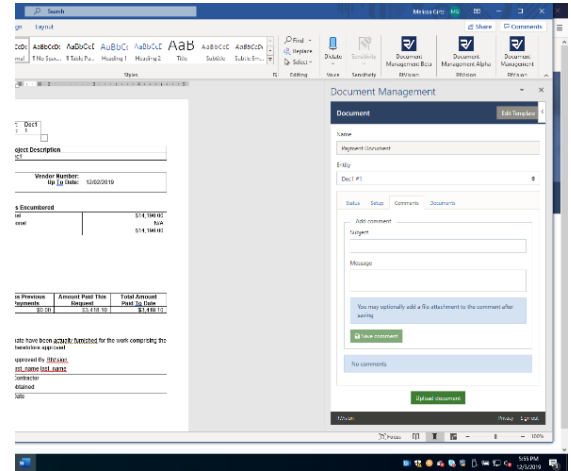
Search

Melissa Gritz MG

gn Layout

Share Comments

AaBbCcDc AaBbCcDc AaBbCcE AaBbCc AaBbCcE AaB AaBbCcE AaBbCcD
rmal 1 No Spac... 1 Table Pa... Heading 1 Heading 2 Title Subtitle Subtle Em...

Styles

Find
Replace
Select

Editing

Dictate

Voice

Sensitivity

Sensitivity

Document Management Beta

Document Management Alpha

Document Management

Rhtsion

Rhtsion

Rhtsion

Document Management

Document

Edit Template

Name

Payment Document

Entity

Doc1 #1

Status Setup Comments Documents

Add comment

Subject

Message

You may optionally add a file attachment to the comment after saving

Save comment

No comments

Upload document

Rhtsion

Privacy Sign out

Doc1

oject Description
oc1

Vendor Number:
Up To Date: 12/02/2019

s Encumbered

$14,196.00
N/A
$14,196.00

s Previous Payments | Amount Paid This Request | Total Amount Paid To Date
$0.00 | $3,418.10 | $3,418.10

als have been actully furnished for the work comprising the
themselves approval

pproved By: Rhtsion
st_name last_name

Contractor
btained
late

Focus

100%

5:55 PM
12/5/2019